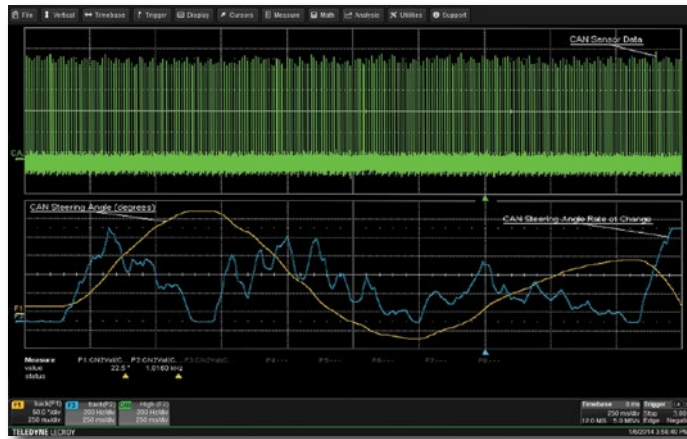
File Vertical Timebase Trigger Display Cursors Measure Math Analysis Utilities Support

CAN Sensor Data

CA

CAN Steering Angle (degrees)

CAN Steering Angle Rate of Change

F1
F2

Measure P1:CN2ValC P2:CN2ValC P3:CN2ValC P4:--- P5:--- P6:--- P7:--- P8:---
value 22.5 ° 1.0160 kHz
status

F1 track(P1) 50.0 °/div 250 ms/div
F2 track(P2) 200 Hz/div 250 ms/div
C4 High (F2) 200 Hz/div 250 ms/div

Timebase 0 ms Trigger
250 ms/div Stop
12.0 MS 5.0 MS/s Edge Negative

TELEDYNE LECROY
1/6/2014 3:56:40 PM